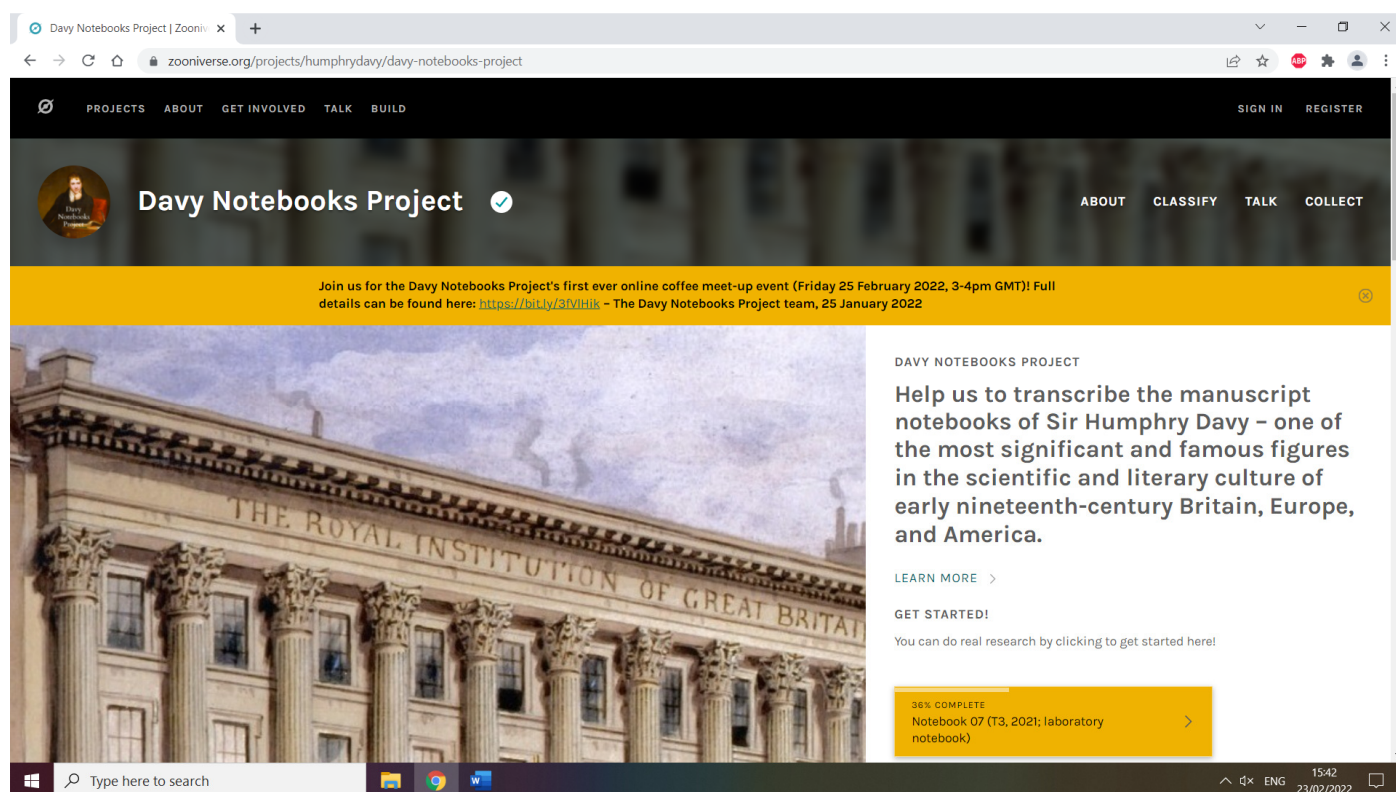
Davy Notebooks Project | Zooniv ×

zooniverse.org/projects/humphrydavy/davy-notebooks-project

ABP

PROJECTS ABOUT GET INVOLVED TALK BUILD

SIGN IN REGISTER

Davy Notebooks Project

Davy Notebooks Project

ABOUT CLASSIFY TALK COLLECT

Join us for the Davy Notebooks Project's first ever online coffee meet-up event (Friday 25 February 2022, 3-4pm GMT)! Full details can be found here: https://bit.ly/3fVlHik – The Davy Notebooks Project team, 25 January 2022

THE ROYAL INSTITUTION OF GREAT BRITAI

DAVY NOTEBOOKS PROJECT

Help us to transcribe the manuscript notebooks of Sir Humphry Davy – one of the most significant and famous figures in the scientific and literary culture of early nineteenth-century Britain, Europe, and America.

LEARN MORE

GET STARTED!

You can do real research by clicking to get started here!

36% COMPLETE
Notebook 07 (T3, 2021; laboratory notebook)

Type here to search

ENG 15:42 23/02/2022